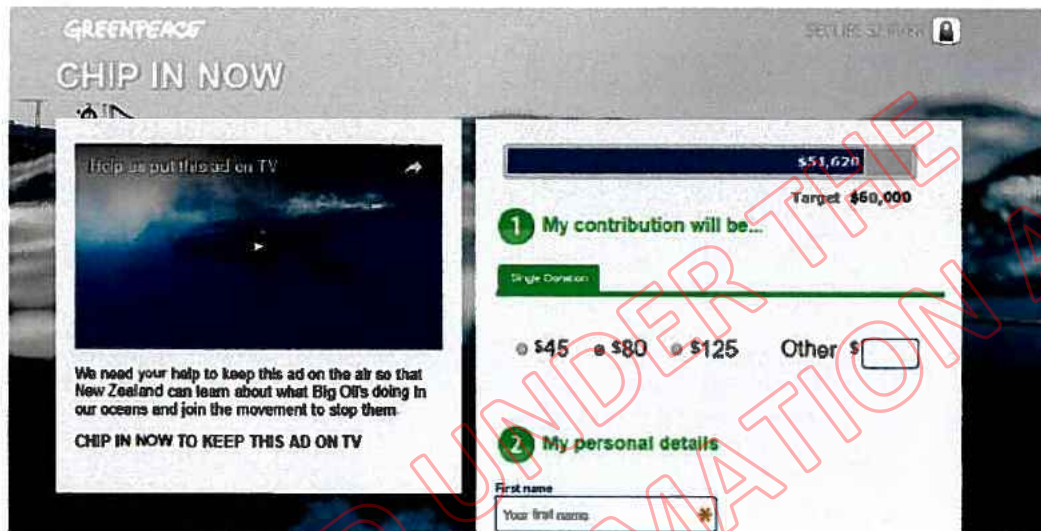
GREENPEACE

SECURE SERVER

CHIP IN NOW

Help us put this ad on TV

We need your help to keep this ad on the air so that New Zealand can learn about what Big Oil's doing in our oceans and join the movement to stop them.

CHIP IN NOW TO KEEP THIS AD ON TV

$51,620

Target $60,000

1 My contribution will be...

Single Donation

$45 $80 $125 Other $

2 My personal details

First name

Your first name *

UNDER THE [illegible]

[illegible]MATION A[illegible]